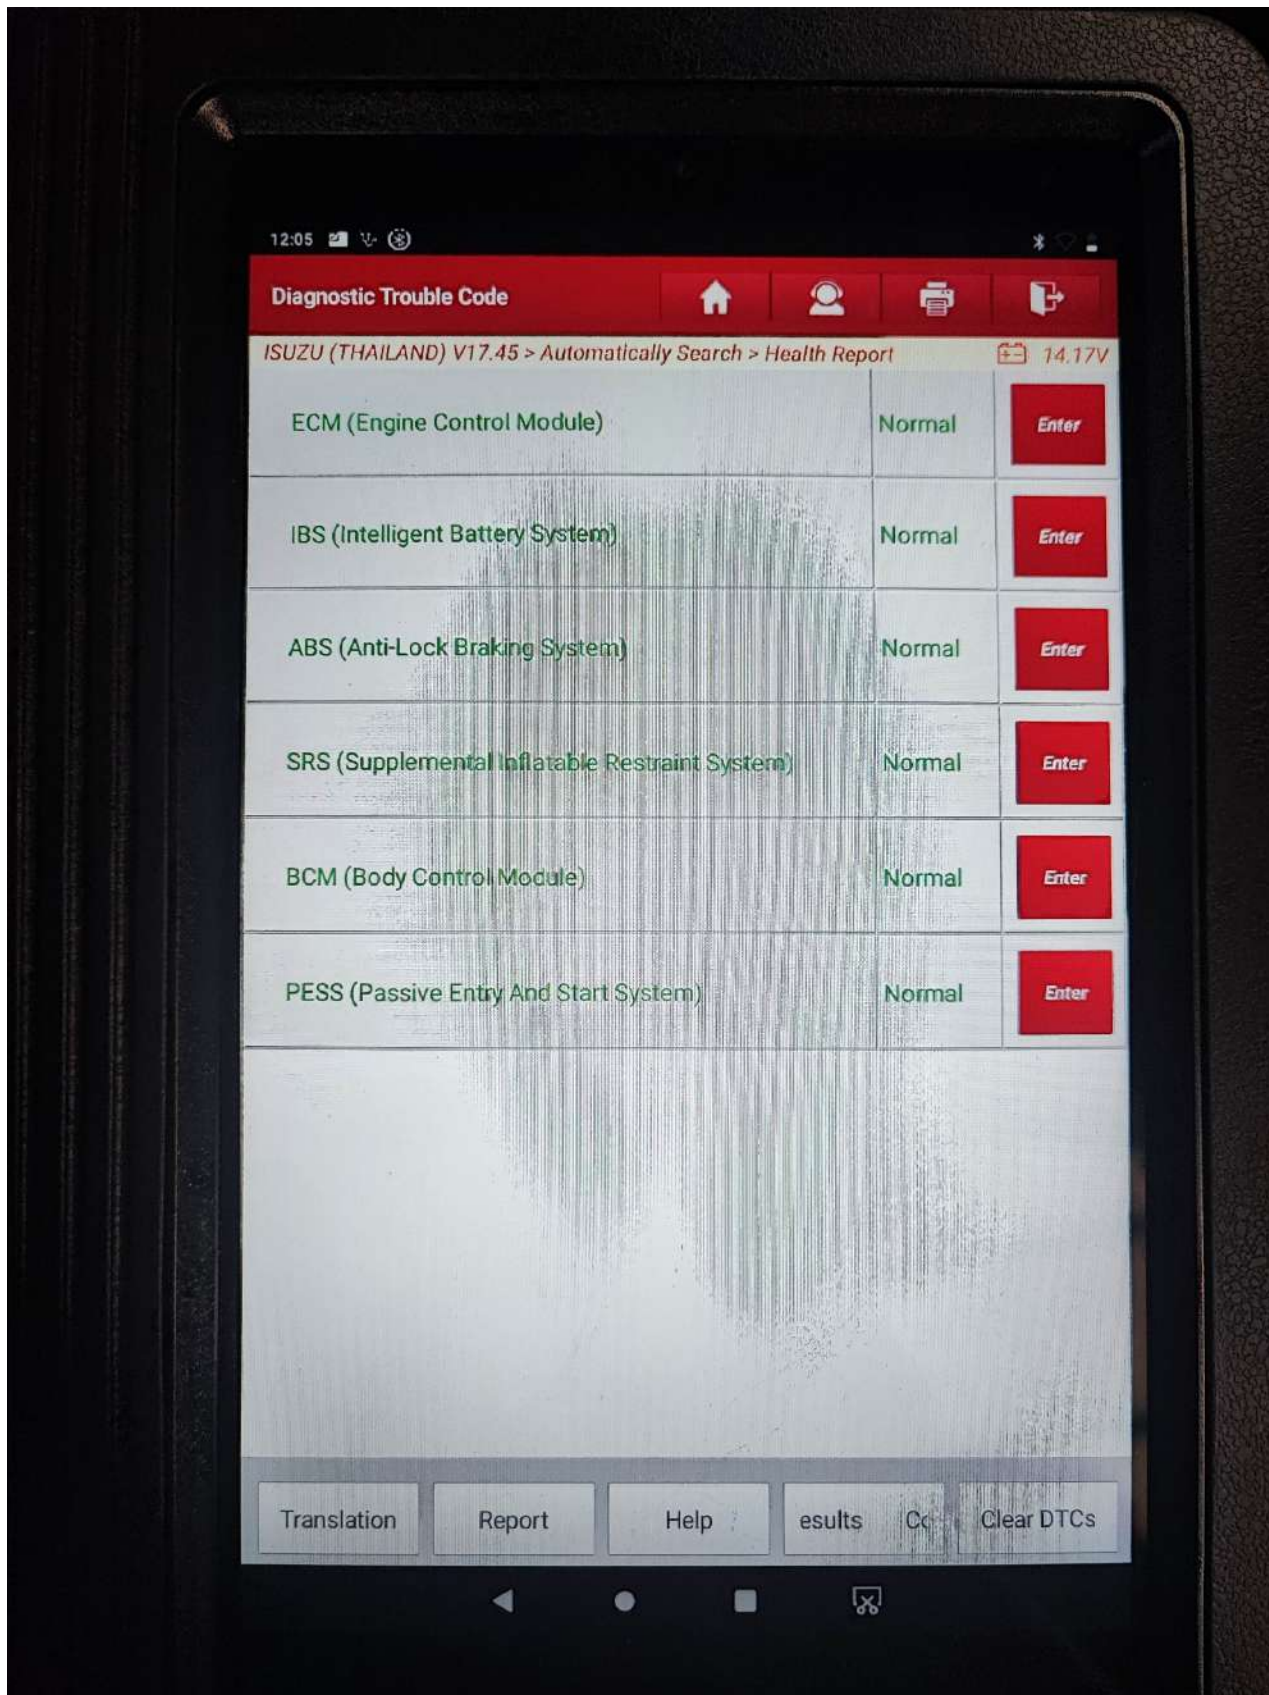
12:05

Diagnostic Trouble Code

ISUZU (THAILAND) V17.45 > Automatically Search > Health Report 14.17V

| | | |
|---|---|---|
| ECM (Engine Control Module) | Normal | Enter |
| IBS (Intelligent Battery System) | Normal | Enter |
| ABS (Anti-Lock Braking System) | Normal | Enter |
| SRS (Supplemental Inflatable Restraint System) | Normal | Enter |
| BCM (Body Control Module) | Normal | Enter |
| PESS (Passive Entry And Start System) | Normal | Enter |

Translation Report Help esults Co Clear DTCs